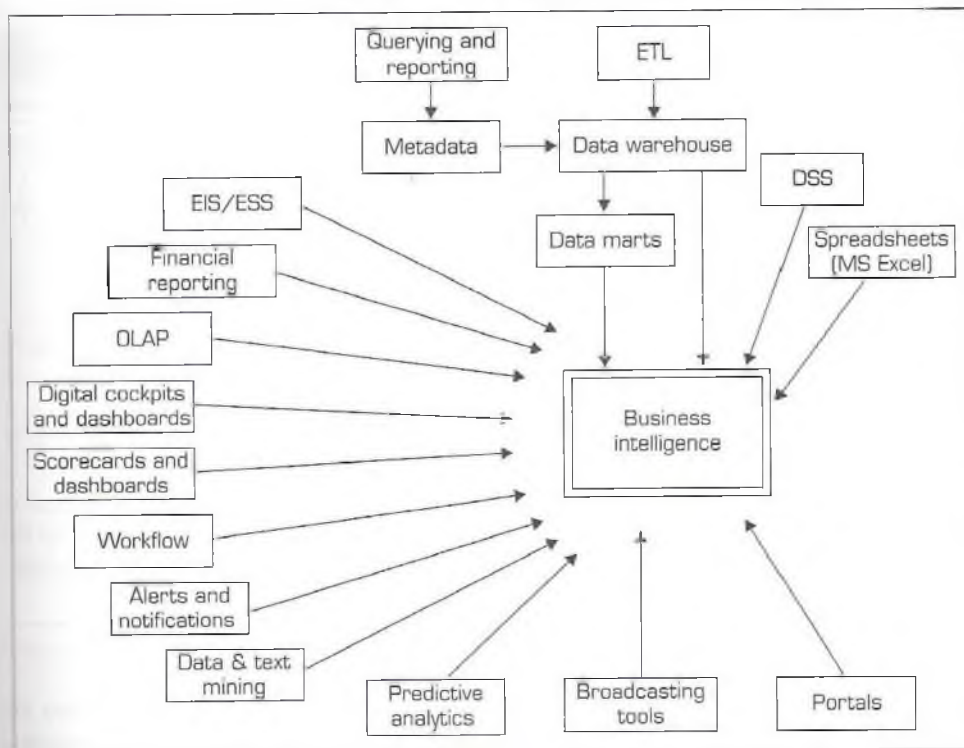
Querying and reporting

ETL

Metadata

Data warehouse

EIS/ESS

DSS

Data marts

Financial reporting

Spreadsheets (MS Excel)

OLAP

Digital cockpits and dashboards

Business intelligence

Scorecards and dashboards

Workflow

Alerts and notifications

Data & text mining

Predictive analytics

Broadcasting tools

Portals